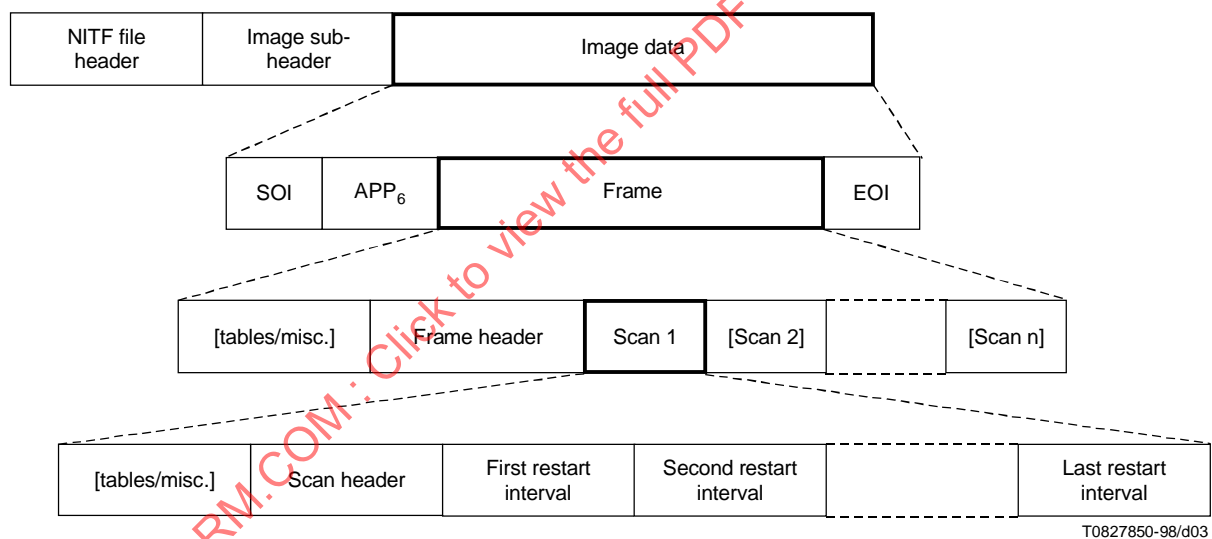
NITF file header

Image subheader

Image data

SOI

$APP_6$

Frame

EOI

[tables/misc.]

Frame header

Scan 1

[Scan 2]

[Scan n]

[tables/misc.]

Scan header

First restart interval

Second restart interval

Last restart interval

T0827850-98/d03

RM.COM : Click to view the full PDF